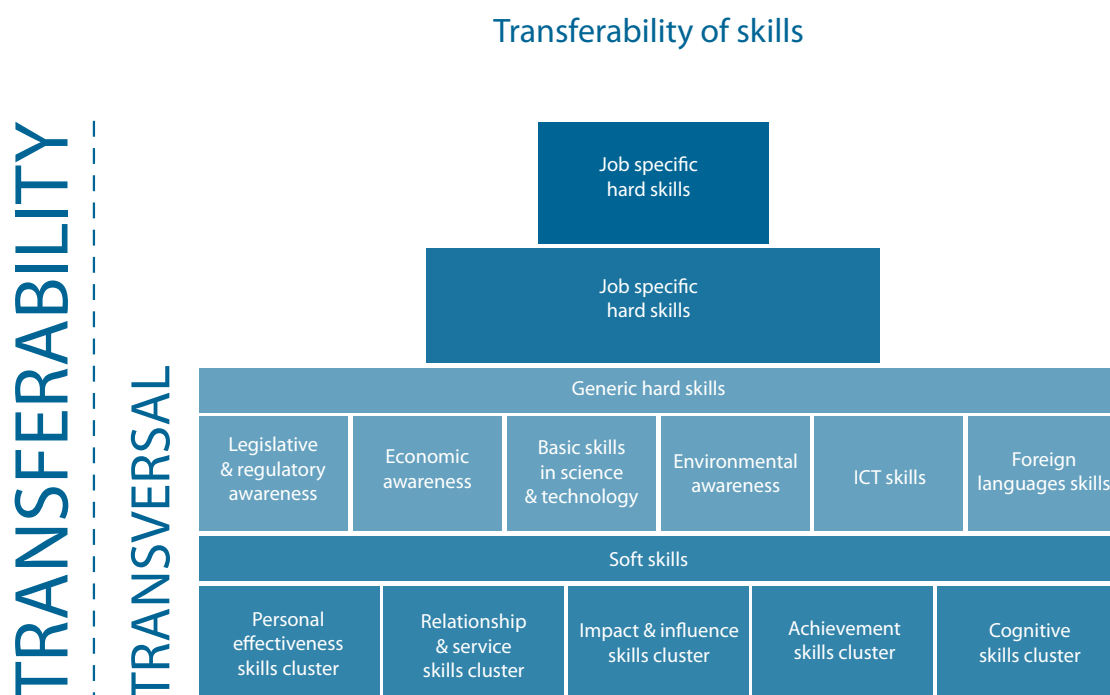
Transferability of skills

TRANSFERABILITY

TRANSVERSAL

Job specific hard skills

Job specific hard skills

Generic hard skills

| Legislative & regulatory awareness | Economic awareness | Basic skills in science & technology | Environmental awareness | ICT skills | Foreign languages skills |
|---|---|---|---|---|---|

Soft skills

| Personal effectiveness skills cluster | Relationship & service skills cluster | Impact & influence skills cluster | Achievement skills cluster | Cognitive skills cluster |
|---|---|---|---|---|